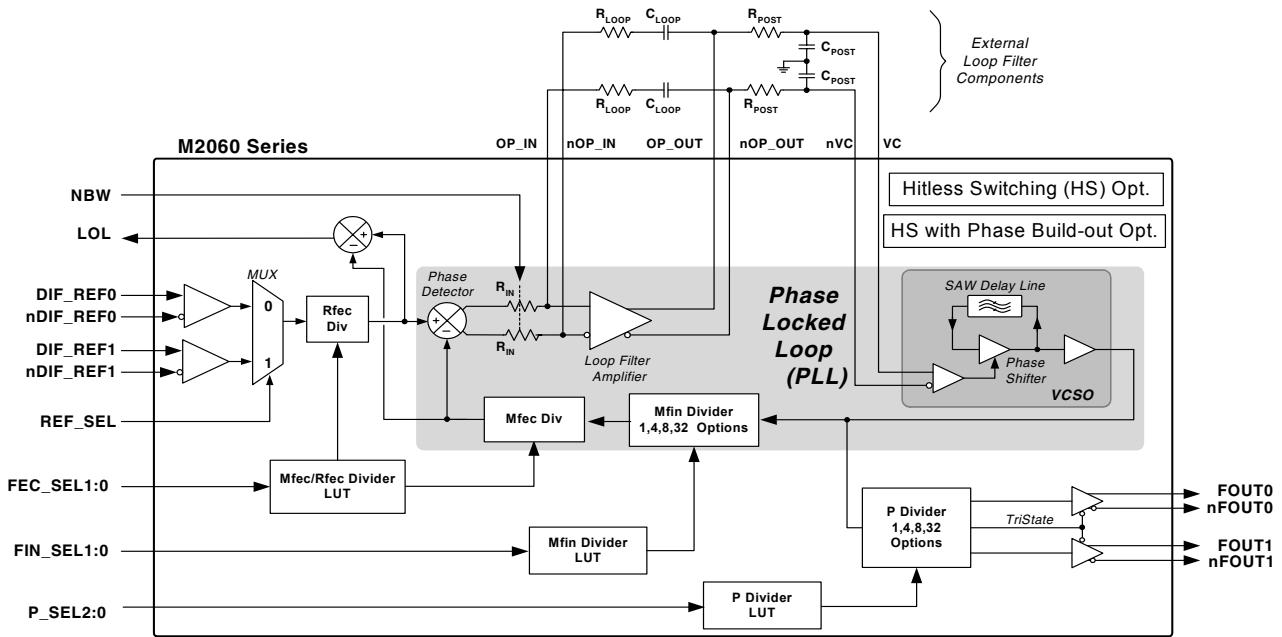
$R_{LOOP}$ $C_{LOOP}$ $R_{POST}$

$C_{POST}$

$C_{POST}$

$R_{LOOP}$ $C_{LOOP}$ $R_{POST}$

External Loop Filter Components

M2060 Series

OP_IN nOP_IN OP_OUT nOP_OUT nVC VC

Hitless Switching (HS) Opt.

HS with Phase Build-out Opt.

NBW

LOL

+

–

MUX

DIF_REF0

nDIF_REF0

0

DIF_REF1

nDIF_REF1

1

Rfec Div

Phase Detector

+

–

$R_{IN}$

$R_{IN}$

Loop Filter Amplifier

Phase Locked Loop (PLL)

SAW Delay Line

Phase Shifter

VCSO

REF_SEL

Mfec Div

Mfin Divider 1,4,8,32 Options

FEC_SEL1:0

Mfec/Rfec Divider LUT

P Divider 1,4,8,32 Options

TriState

FOUT0

nFOUT0

FOUT1

nFOUT1

FIN_SEL1:0

Mfin Divider LUT

P_SEL2:0

P Divider LUT